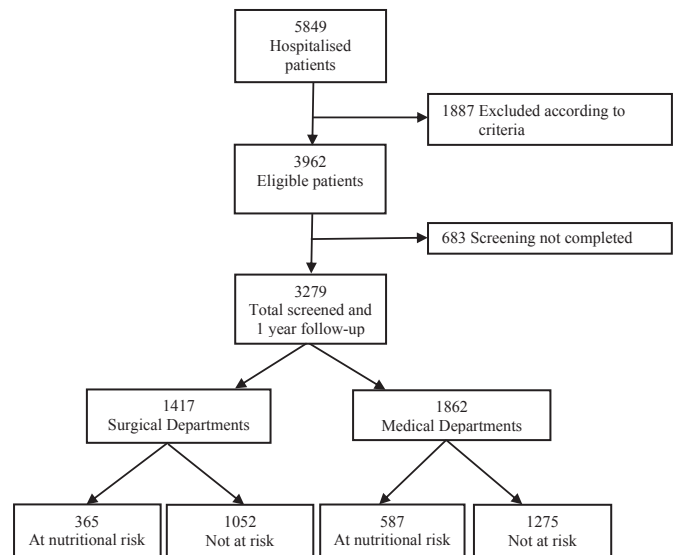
5849
Hospitalised patients

1887 Excluded according to criteria

3962
Eligible patients

683 Screening not completed

3279
Total screened and 1 year follow-up

1417
Surgical Departments

1862
Medical Departments

365
At nutritional risk

1052
Not at risk

587
At nutritional risk

1275
Not at risk